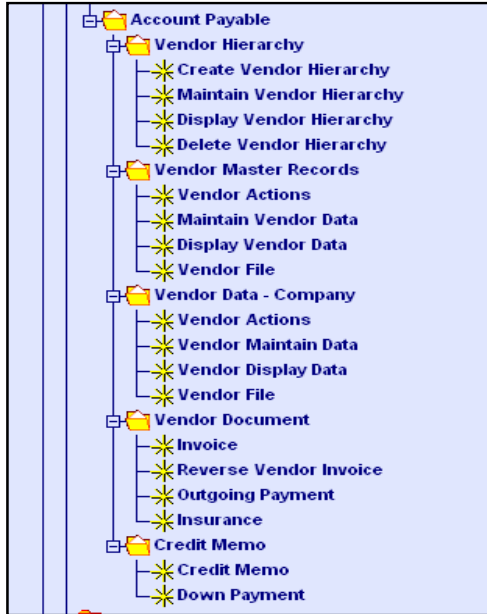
Account Payable
Vendor Hierarchy
Create Vendor Hierarchy
Maintain Vendor Hierarchy
Display Vendor Hierarchy
Delete Vendor Hierarchy
Vendor Master Records
Vendor Actions
Maintain Vendor Data
Display Vendor Data
Vendor File
Vendor Data - Company
Vendor Actions
Vendor Maintain Data
Vendor Display Data
Vendor File
Vendor Document
Invoice
Reverse Vendor Invoice
Outgoing Payment
Insurance
Credit Memo
Credit Memo
Down Payment